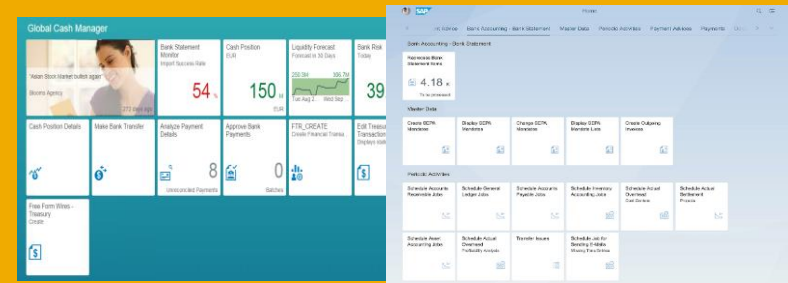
Global Cash Manager

"Asian Stock Market bullish again"
Blooms Agency
273 days ago

Bank Statement Monitor
Import Success Rate
54 %

Cash Position
EUR
150 M
EUR

Liquidity Forecast
Forecast in 30 Days
250.3M
306.7M
Jun Aug 2...
Wed Sep...

Bank Risk
Today
39

Cash Position Details

Make Bank Transfer

Analyze Payment Details
8
Unreconciled Payments

Approve Bank Payments
0
Batches

FTR_CREATE
Create Financial Transa...

Edit Treasu... Transaction
Displays ...

Free Form Wires - Treasury
Create

SAP
Home

My Home
Bank Accounting - Bank Statement
Master Data
Periodic Activities
Payment Advices
Payments

Bank Accounting - Bank Statement

Reprocess Bank Statement Items
4.18 K
To be processed

Master Data

Create SEPA Mandates

Display SEPA Mandates

Change SEPA Mandates

Display SEPA Mandate Lists

Create Outgoing Invoices

Periodic Activities

Schedule Accounts Receivable Jobs

Schedule General Ledger Jobs

Schedule Accounts Payable Jobs

Schedule Inventory Accounting Jobs

Schedule Actual Overhead
Cost Centers

Schedule Actual Settlement
Projects

Schedule Asset Accounting Jobs

Schedule Actual Overhead
Profitability Analysis

Transfer Issues

Schedule Job for Resolving Billable
Missing Time Entries